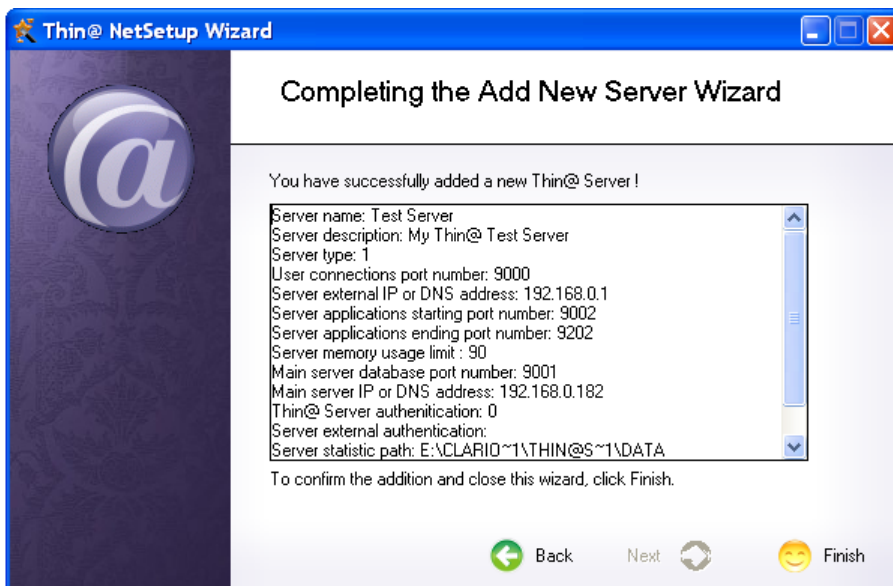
Thin@ NetSetup Wizard

Completing the Add New Server Wizard

You have successfully added a new Thin@ Server !

Server name: Test Server
Server description: My Thin@ Test Server
Server type: 1
User connections port number: 9000
Server external IP or DNS address: 192.168.0.1
Server applications starting port number: 9002
Server applications ending port number: 9202
Server memory usage limit : 90
Main server database port number: 9001
Main server IP or DNS address: 192.168.0.182
Thin@ Server authenitication: 0
Server external authentication:
Server statistic path: E:\CLARIO~1\THIN@S~1\DATA

To confirm the addition and close this wizard, click Finish.

Back Next Finish